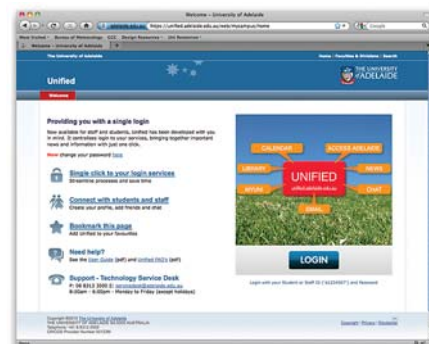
Welcome - University of Adelaide

https://unified.adelaide.edu.au/webcentre/myunihome

Google

Most Visited  Bureau of Meteorology  GCC  Design Resources  Uni Resources

Welcome - University of Adelaide

The University of Adelaide

Home | Faculties & Divisions | Search

Unified

THE UNIVERSITY of ADELAIDE

Welcome

Providing you with a single login

Now available for staff and students, Unified has been developed with you in mind. It centralises login to your services, bringing together important news and information with just one click.

Now change your password here

Single click to your login services
Streamline processes and save time

Connect with students and staff
Create your profile, add friends and chat

Bookmark this page
Add Unified to your favourites

Need help?
See the User Guide (pdf) and Unified FAQ's (pdf)

Support - Technology Service Desk
P: 08 8313 3000 E: servicedesk@adelaide.edu.au
8:00am - 6:00pm - Monday to Friday (except holidays)

CALENDAR
ACCESS ADELAIDE
LIBRARY
NEWS
MYUNI
CHAT
EMAIL
UNIFIED
unified.adelaide.edu.au

LOGIN

Login with your Student or Staff ID (a1234567) and Password

Copyright ©2010 The University of Adelaide
THE UNIVERSITY OF ADELAIDE SA 5005 AUSTRALIA
Telephone: +61 8 8313 4455
CRICOS Provider Number 00123M

Copyright | Privacy | Disclaimer

Done